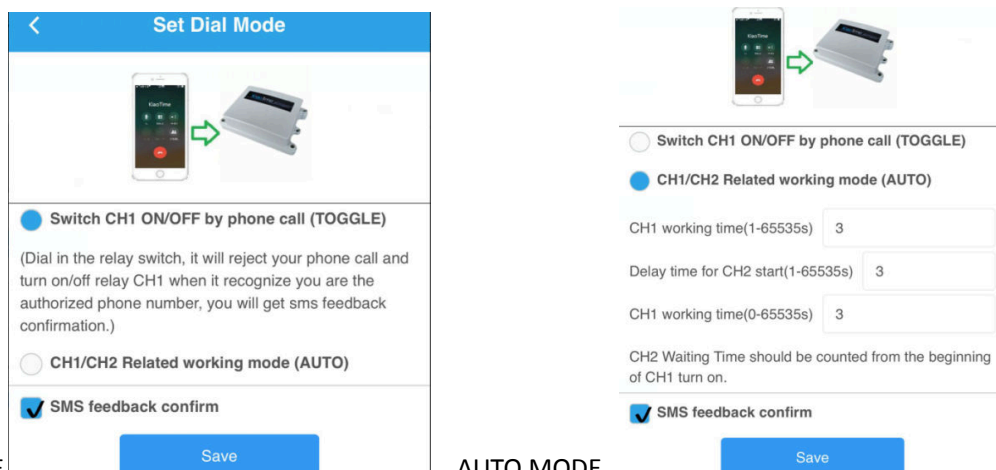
Set Dial Mode

Switch CH1 ON/OFF by phone call (TOGGLE)

(Dial in the relay switch, it will reject your phone call and turn on/off relay CH1 when it recognize you are the authorized phone number, you will get sms feedback confirmation.)

CH1/CH2 Related working mode (AUTO)

SMS feedback confirm

Save

AUTO MODE

Switch CH1 ON/OFF by phone call (TOGGLE)

CH1/CH2 Related working mode (AUTO)

CH1 working time(1-65535s) 3

Delay time for CH2 start(1-65535s) 3

CH1 working time(0-65535s) 3

CH2 Waiting Time should be counted from the beginning of CH1 turn on.

SMS feedback confirm

Save